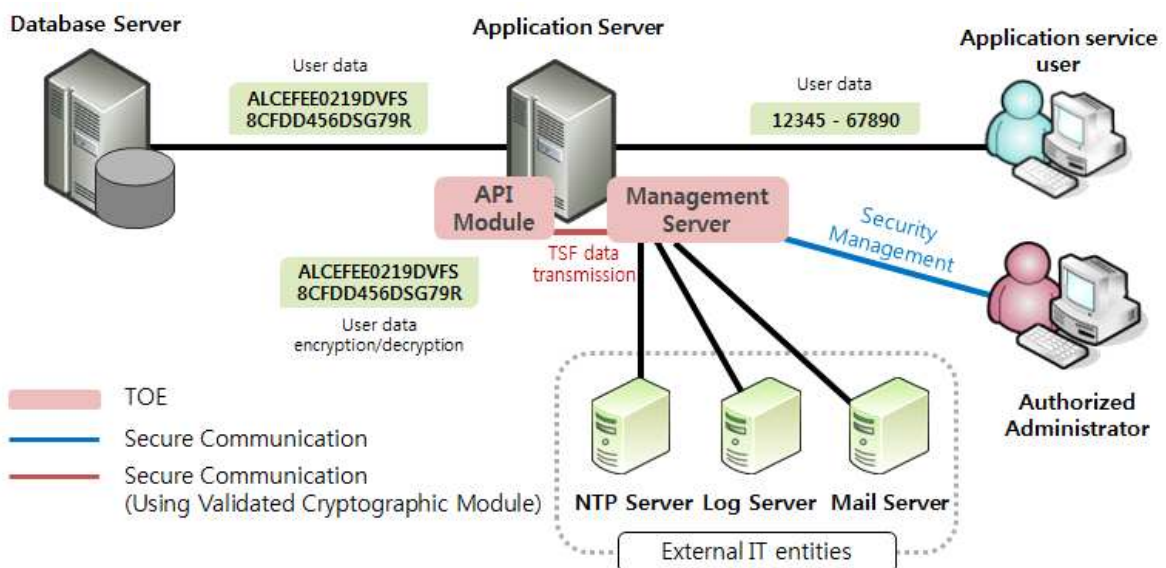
Database Server

Application Server

Application service user

User data

ALCEFEE0219DVFS
8CFDD456DSG79R

User data

12345 - 67890

API Module

Management Server

Security Management

TSF data transmission

ALCEFEE0219DVFS
8CFDD456DSG79R

User data encryption/decryption

TOE

Secure Communication

Secure Communication
(Using Validated Cryptographic Module)

NTP Server

Log Server

Mail Server

External IT entities

Authorized Administrator